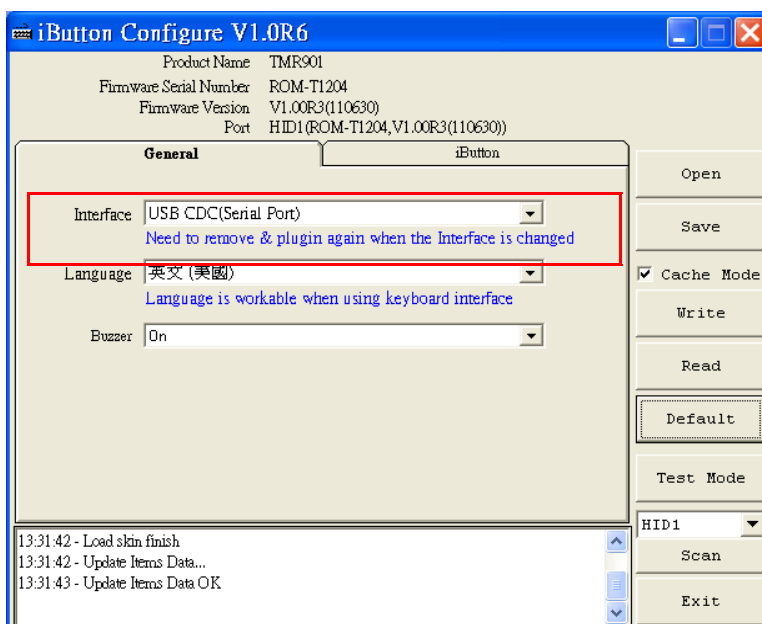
iButton Configure V1.0R6

Product Name TMR901
Firmware Serial Number ROM-T1204
Firmware Version V1.00R3(110630)
Port HID1(ROM-T1204,V1.00R3(110630))

General
iButton

Interface USB CDC(Serial Port)
Need to remove & plugin again when the Interface is changed

Language 英文 (美國)
Language is workable when using keyboard interface

Buzzer On

Open
Save
Cache Mode
Write
Read
Default
Test Mode
HID1
Scan
Exit

13:31:42 - Load skin finish
13:31:42 - Update Items Data...
13:31:43 - Update Items Data OK